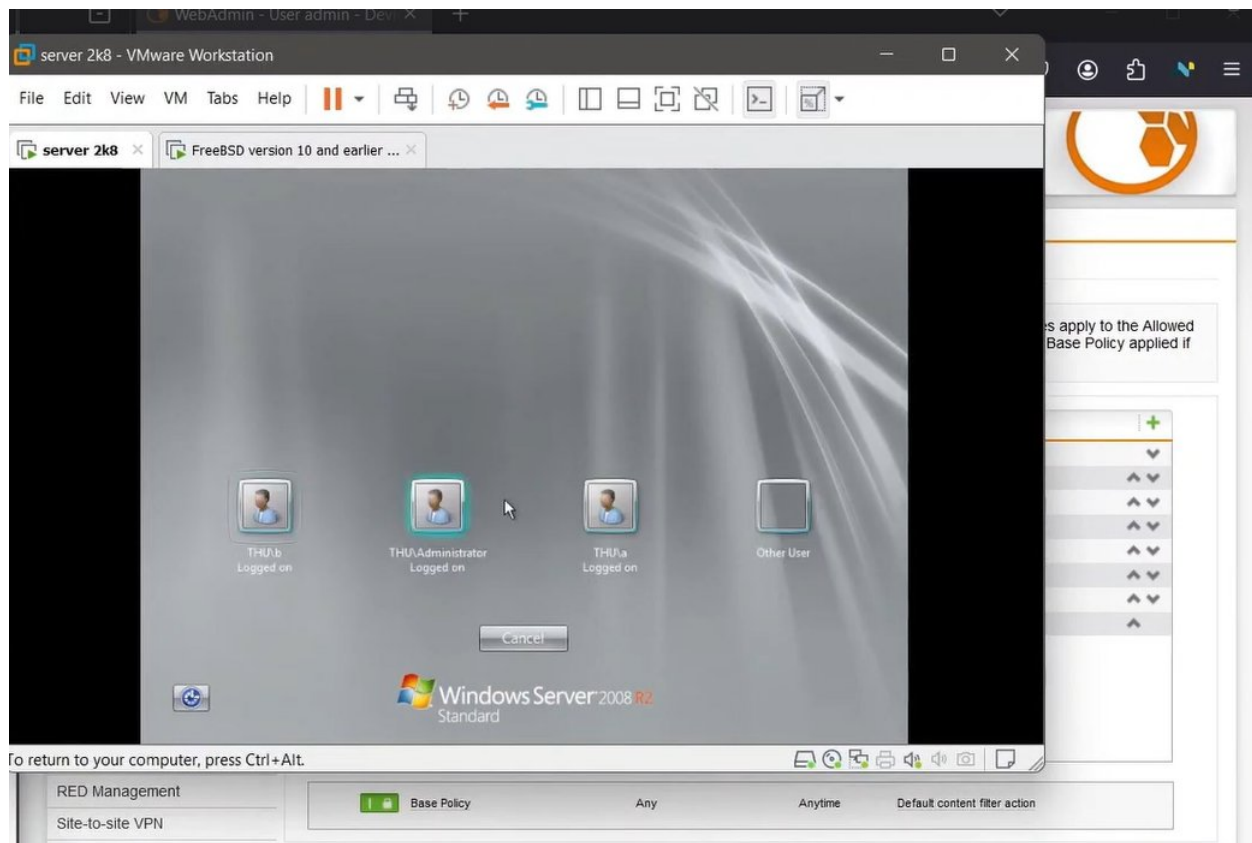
WebAdmin - User admin - Devi

server 2k8 - VMware Workstation

File Edit View VM Tabs Help

server 2k8

FreeBSD version 10 and earlier ...

s apply to the Allowed
Base Policy applied if

THU\b
Logged on

THU\Administrator
Logged on

THU\a
Logged on

Other User

Cancel

Windows Server 2008 R2
Standard

To return to your computer, press Ctrl+Alt.

RED Management

Site-to-site VPN

Base Policy

Any

Anytime

Default content filter action